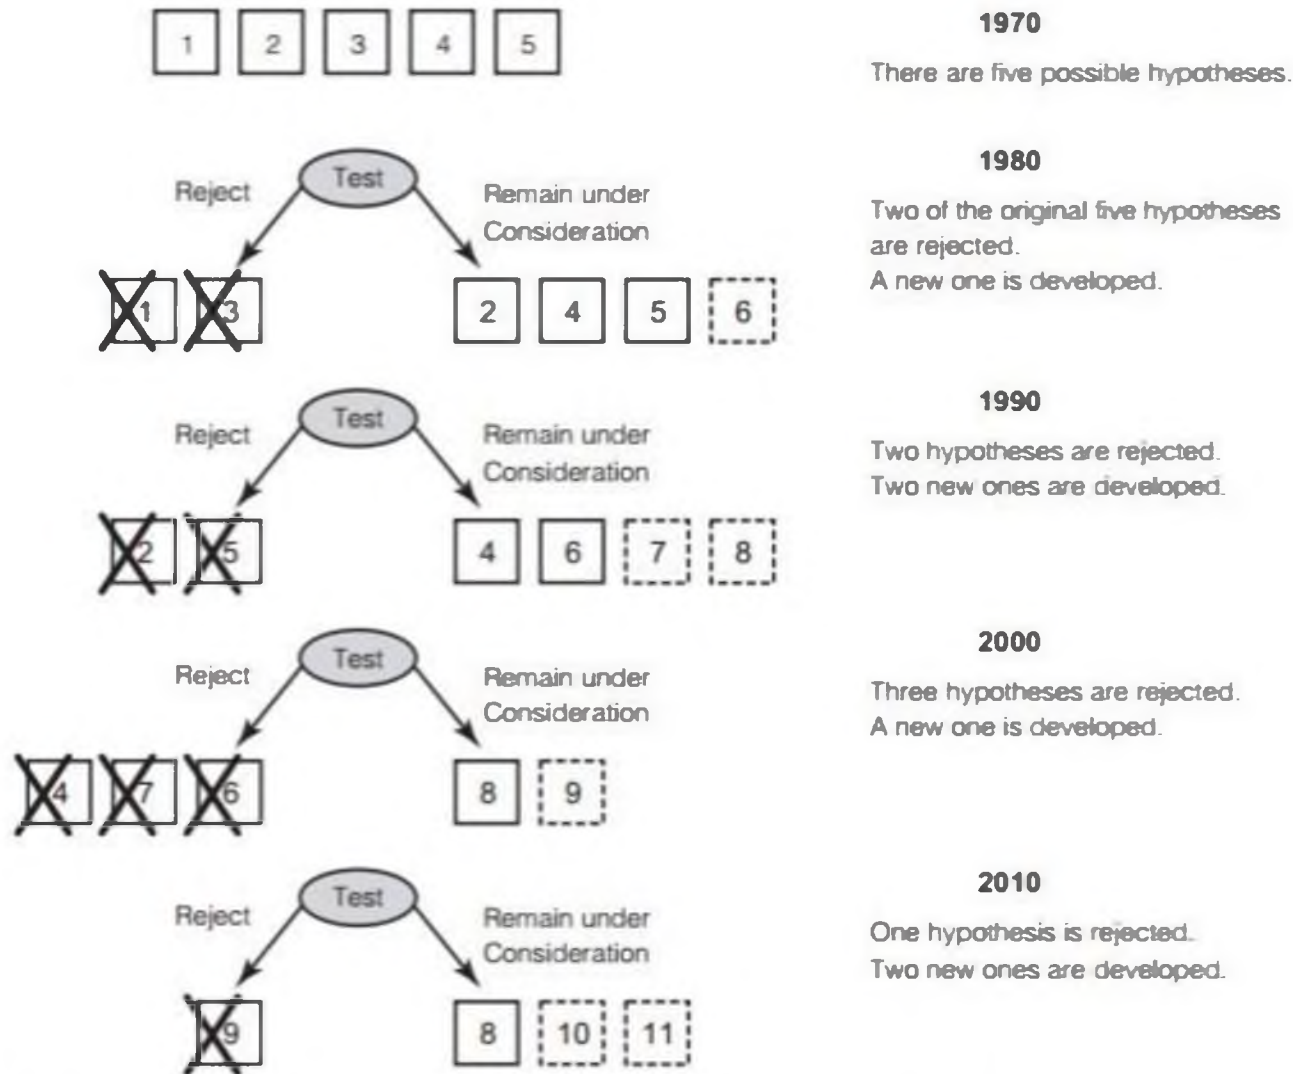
1 2 3 4 5

1970

There are five possible hypotheses.

Test

Reject

Remain under Consideration

1 3

2 4 5 6

1980

Two of the original five hypotheses are rejected.
A new one is developed.

Test

Reject

Remain under Consideration

2 5

4 6 7 8

1990

Two hypotheses are rejected.
Two new ones are developed.

Test

Reject

Remain under Consideration

4 7 6

8 9

2000

Three hypotheses are rejected.
A new one is developed.

Test

Reject

Remain under Consideration

9

8 10 11

2010

One hypothesis is rejected.
Two new ones are developed.